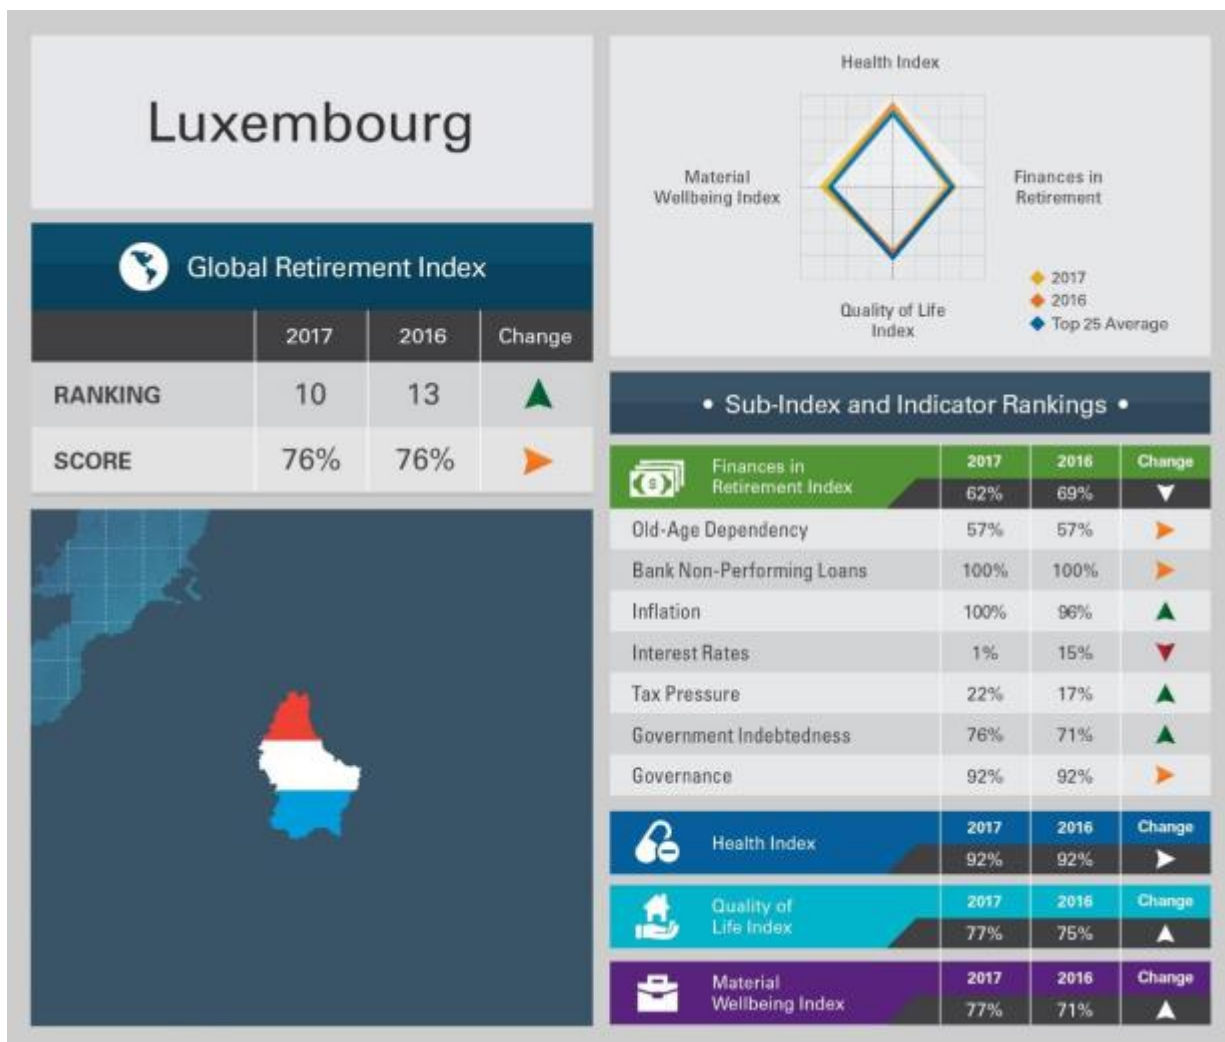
Luxembourg

Global Retirement Index

| | 2017 | 2016 | Change |
|---|---|---|---|
| RANKING | 10 | 13 | ▲ |
| SCORE | 76% | 76% | ► |

Health Index

Material Wellbeing Index

Finances in Retirement

Quality of Life Index

2017
2016
Top 25 Average

• Sub-Index and Indicator Rankings •

| Finances in Retirement Index | 2017 | 2016 | Change |
|---|---|---|---|
| | 62% | 69% | ▼ |
| Old-Age Dependency | 57% | 57% | ► |
| Bank Non-Performing Loans | 100% | 100% | ► |
| Inflation | 100% | 96% | ▲ |
| Interest Rates | 1% | 15% | ▼ |
| Tax Pressure | 22% | 17% | ▲ |
| Government Indebtedness | 76% | 71% | ▲ |
| Governance | 92% | 92% | ► |

| Health Index | 2017 | 2016 | Change |
|---|---|---|---|
| | 92% | 92% | ► |

| Quality of Life Index | 2017 | 2016 | Change |
|---|---|---|---|
| | 77% | 75% | ▲ |

| Material Wellbeing Index | 2017 | 2016 | Change |
|---|---|---|---|
| | 77% | 71% | ▲ |